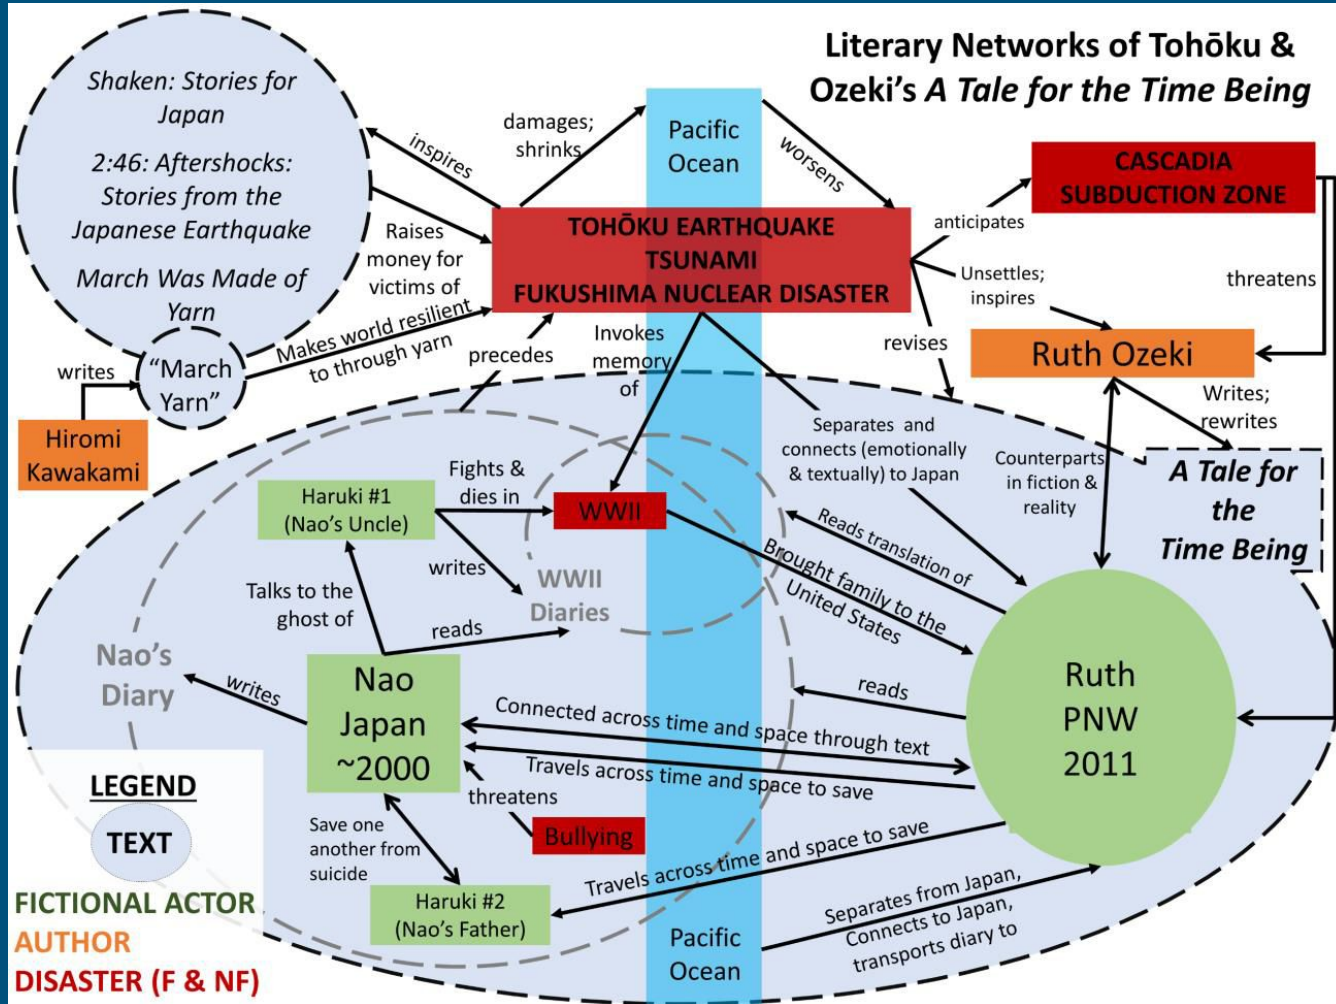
Literary Networks of Tohōku & Ozeki's *A Tale for the Time Being*

*Shaken: Stories for Japan*

*2:46: Aftershocks: Stories from the Japanese Earthquake*

*March Was Made of Yarn*

inspires

Raises money for victims of

damages; shrinks

Pacific Ocean

worsens

TOHŌKU EARTHQUAKE
TSUNAMI
FUKUSHIMA NUCLEAR DISASTER

anticipates

CASCADIA SUBDUCTION ZONE

threatens

Unsettles; inspires

writes

"March Yarn"

Makes world resilient to through yarn

precedes

Invokes memory of

revises

Ruth Ozeki

Writes; rewrites

Hiromi Kawakami

Separates and connects (emotionally & textually) to Japan

Counterparts in fiction & reality

*A Tale for the Time Being*

Haruki #1 (Nao's Uncle)

Fights & dies in

WWII

Reads translation of

writes

WWII Diaries

Brought family to the United States

Talks to the ghost of

reads

Nao's Diary

writes

Nao Japan ~2000

reads

Ruth PNW 2011

Connected across time and space through text

Travels across time and space to save

threatens

Bullying

LEGEND

TEXT

Save one another from suicide

Travels across time and space to save

Haruki #2 (Nao's Father)

Pacific Ocean

Separates from Japan, Connects to Japan, transports diary to

FICTIONAL ACTOR
AUTHOR
DISASTER (F & NF)